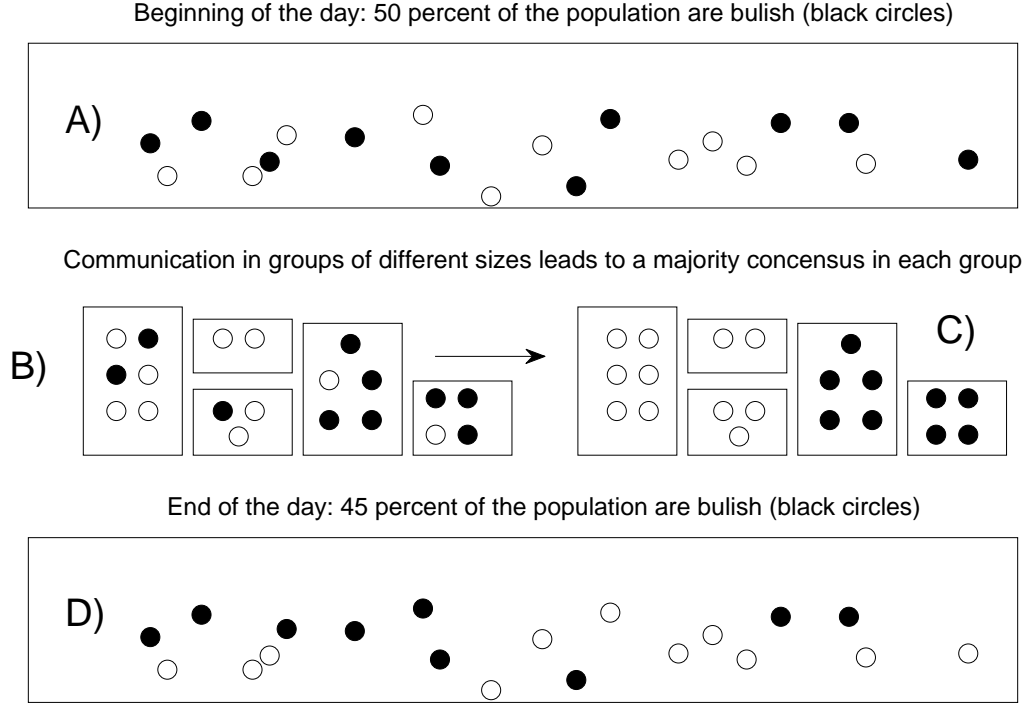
Beginning of the day: 50 percent of the population are bulish (black circles)

A)

Communication in groups of different sizes leads to a majority concensus in each group

B)

C)

End of the day: 45 percent of the population are bulish (black circles)

D)